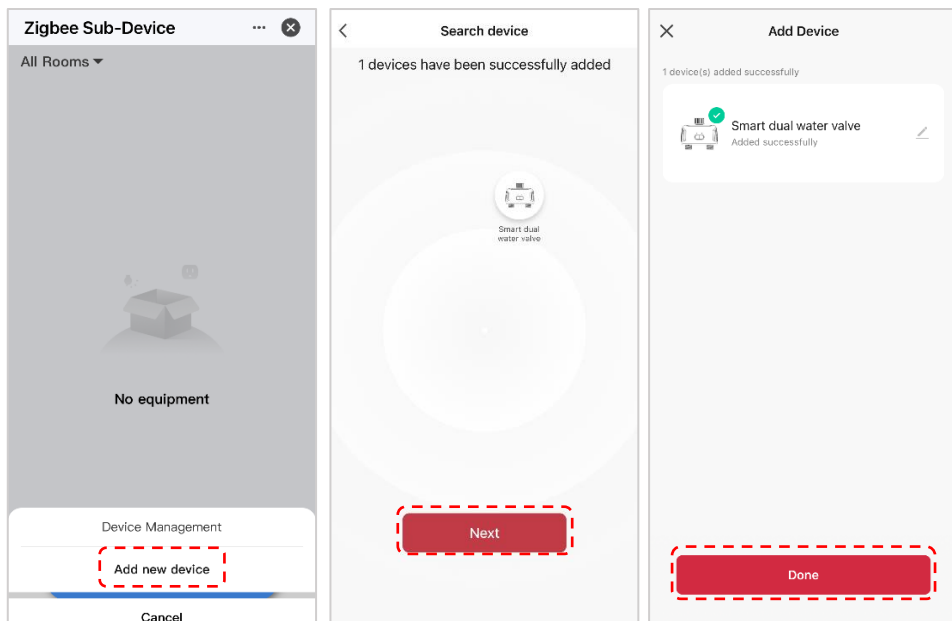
Zigbee Sub-Device

All Rooms

No equipment

Device Management

Add new device

Cancel

Search device

1 devices have been successfully added

Smart dual water valve

Next

Add Device

1 device(s) added successfully

Smart dual water valve

Added successfully

Done